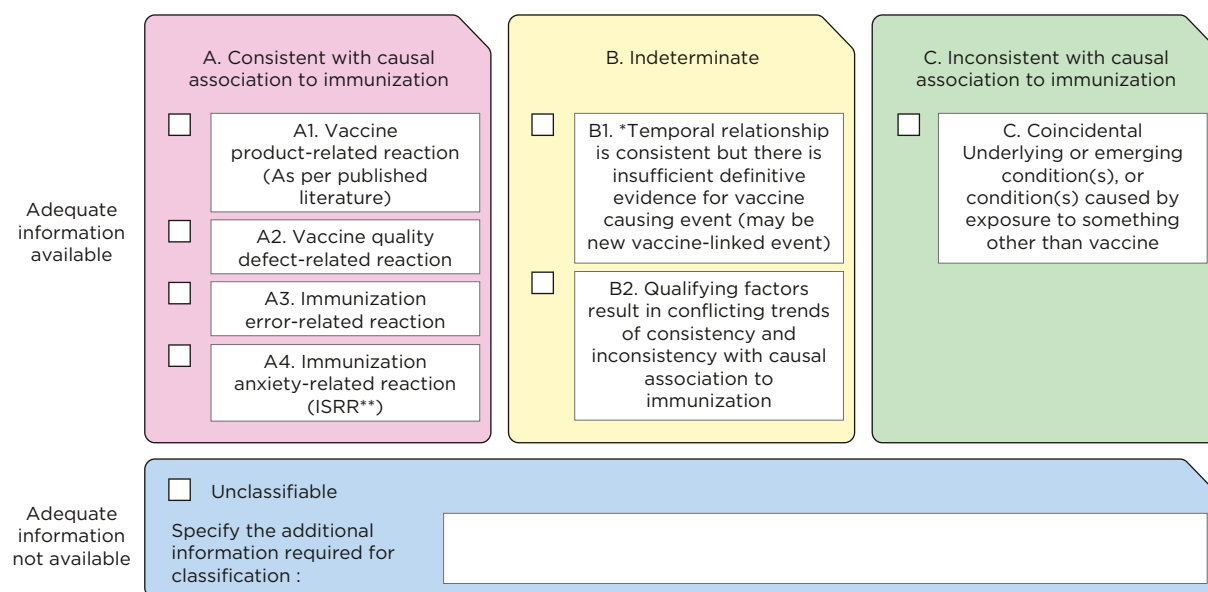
Adequate information available

A. Consistent with causal association to immunization

A1. Vaccine product-related reaction (As per published literature)

A2. Vaccine quality defect-related reaction

A3. Immunization error-related reaction

A4. Immunization anxiety-related reaction (ISRR**)

B. Indeterminate

B1. *Temporal relationship is consistent but there is insufficient definitive evidence for vaccine causing event (may be new vaccine-linked event)

B2. Qualifying factors result in conflicting trends of consistency and inconsistency with causal association to immunization

C. Inconsistent with causal association to immunization

C. Coincidental Underlying or emerging condition(s), or condition(s) caused by exposure to something other than vaccine

Adequate information not available

Unclassifiable

Specify the additional information required for classification :